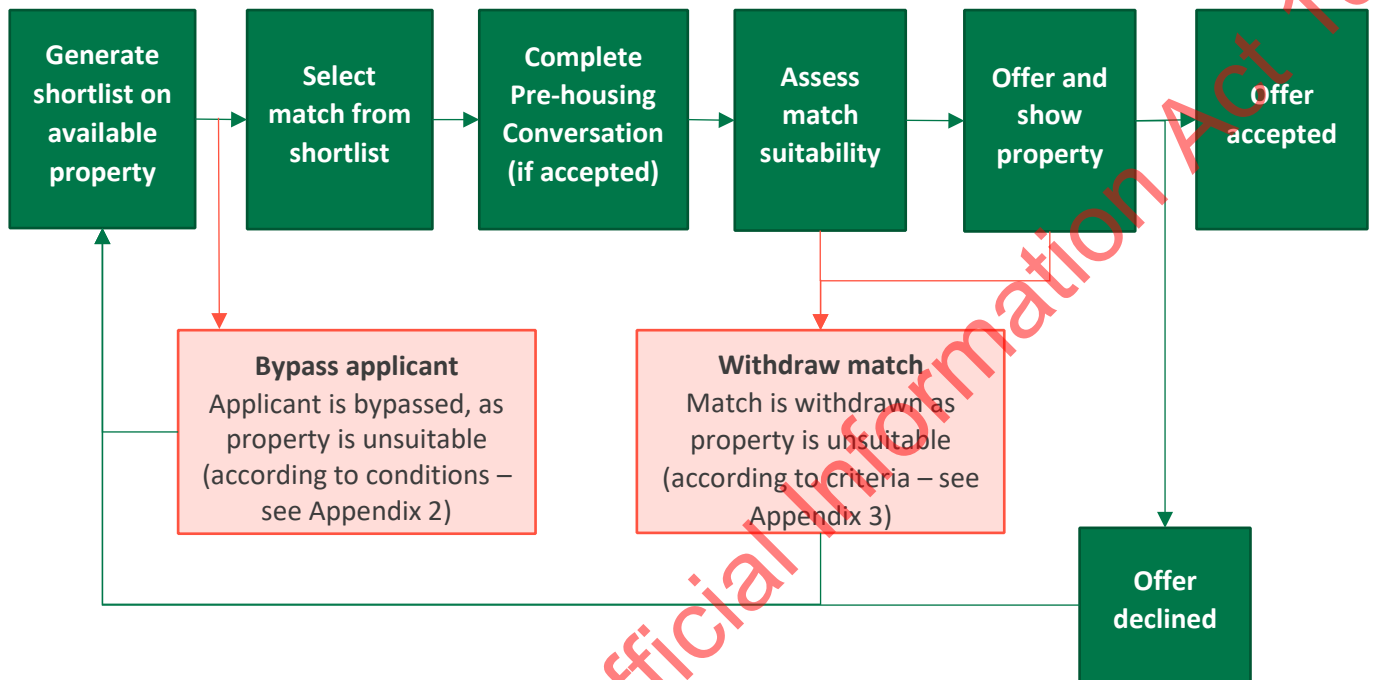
Generate shortlist on available property

Select match from shortlist

Complete Pre-housing Conversation (if accepted)

Assess match suitability

Offer and show property

Offer accepted

Bypass applicant
Applicant is bypassed, as property is unsuitable (according to conditions – see Appendix 2)

Withdraw match
Match is withdrawn as property is unsuitable (according to criteria – see Appendix 3)

Offer declined

fficial Information Act 19